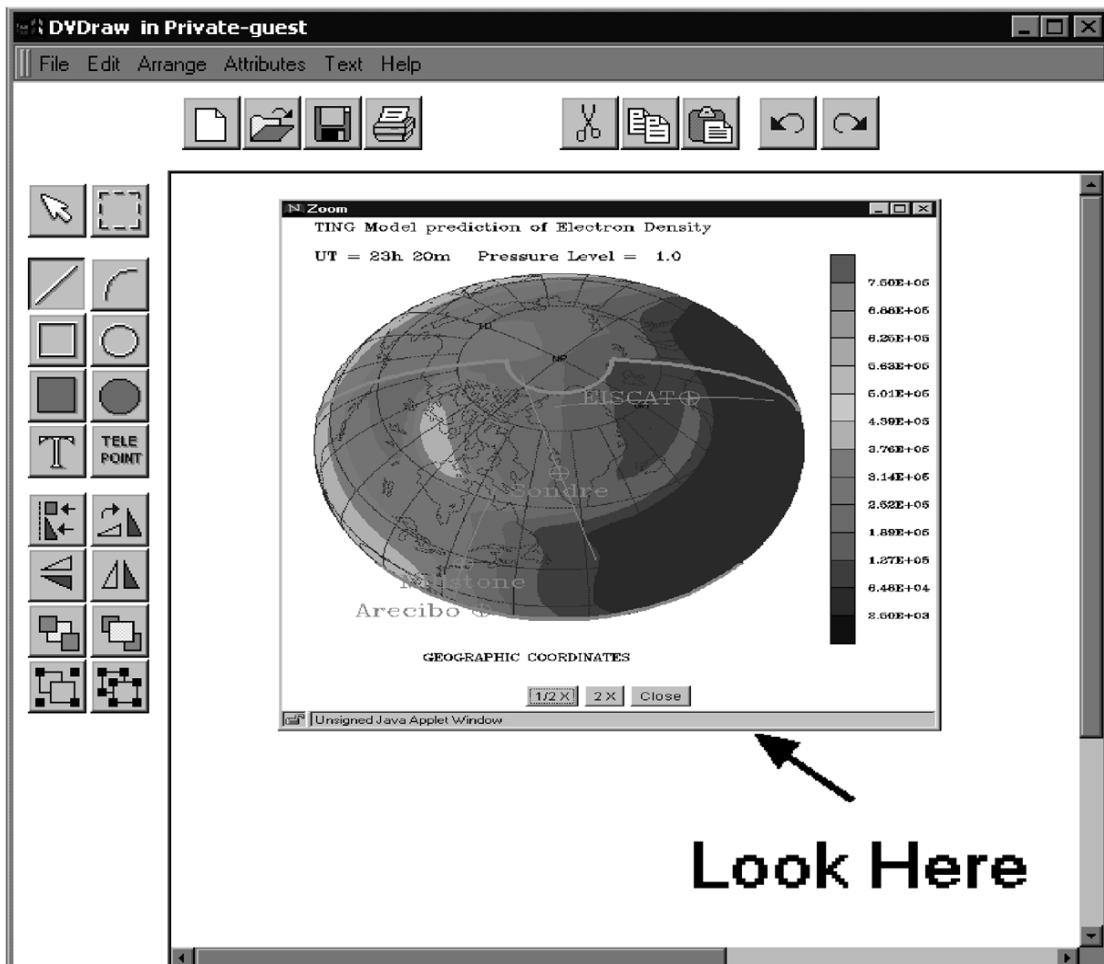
DVDraw in Private-guest

File Edit Arrange Attributes Text Help

TELE POINT

Zoom

TING Model prediction of Electron Density

UT = 23h 20m Pressure Level = 1.0

7.50E+05
6.88E+05
6.25E+05
5.63E+05
5.01E+05
4.39E+05
3.76E+05
3.14E+05
2.52E+05
1.89E+05
1.27E+05
6.46E+04
2.50E+03

NP

EISCAT

Sondre

Millstone

Arecibo

GEOGRAPHIC COORDINATES

1/2 X 2 X Close

Unsigned Java Applet Window

Look Here